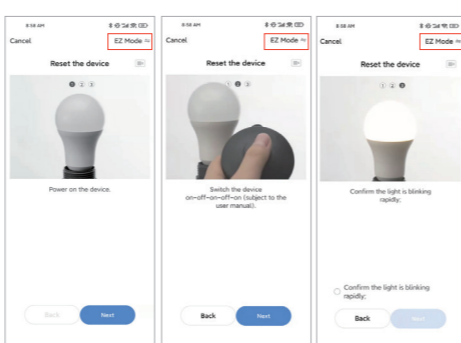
8:58 AM

Cancel

EZ Mode

Reset the device

1 2 3

Power on the device.

Back

Next

8:58 AM

Cancel

EZ Mode

Reset the device

1 2 3

Switch the device on–off–on–off–on (subject to the user manual).

Back

Next

8:58 AM

Cancel

EZ Mode

Reset the device

1 2 3

Confirm the light is blinking rapidly;

Confirm the light is blinking rapidly;

Back

Next